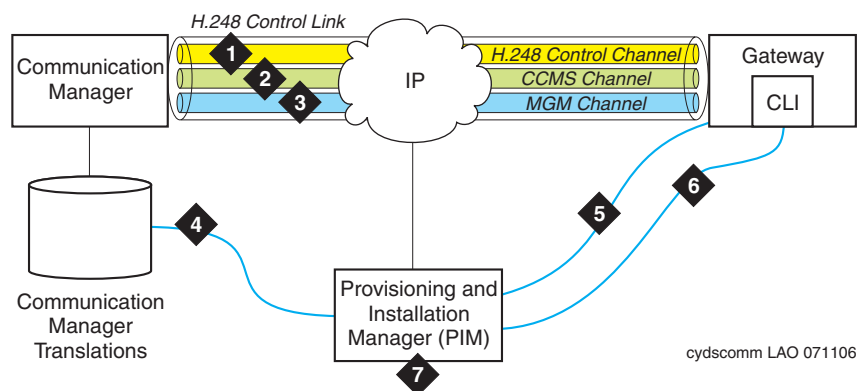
H.248 Control Link

Communication Manager

1
2
3

IP

H.248 Control Channel
CCMS Channel
MGM Channel

Gateway

CLI

4

5

6

Communication Manager Translations

Provisioning and Installation Manager (PIM)

7

cydscomm LAO 071106